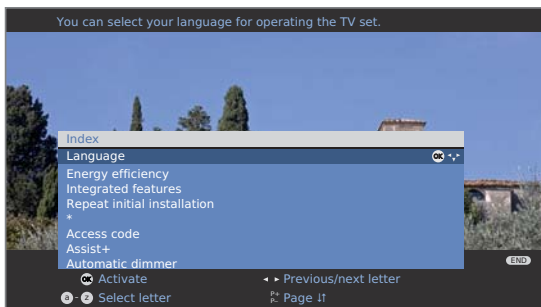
You can select your language for operating the TV set.

Index
Language
Energy efficiency
Integrated features
Repeat initial installation
*
Access code
Assist+
Automatic dimmer

END

OK Activate
◂ ▸ Previous/next letter
a - z Select letter
P+ P− Page ⇅